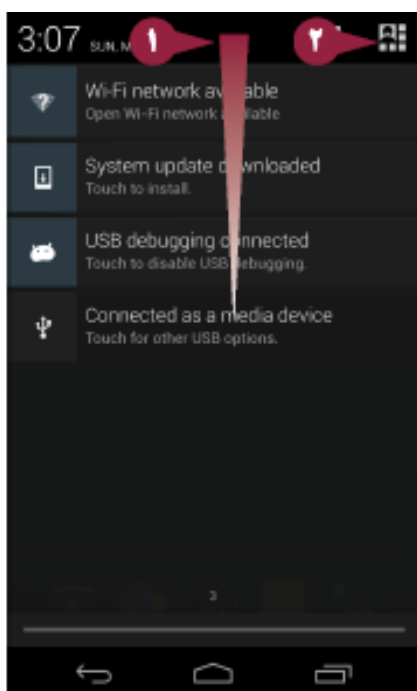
3:07 SUN, M

١

٢

Wi-Fi network av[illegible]able
Open Wi-Fi network a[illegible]lable

System update d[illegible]wnloaded
Touch to install.

USB debugging c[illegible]nnected
Touch to disable USB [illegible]ebugging.

Connected as a media device
Touch for other USB options.